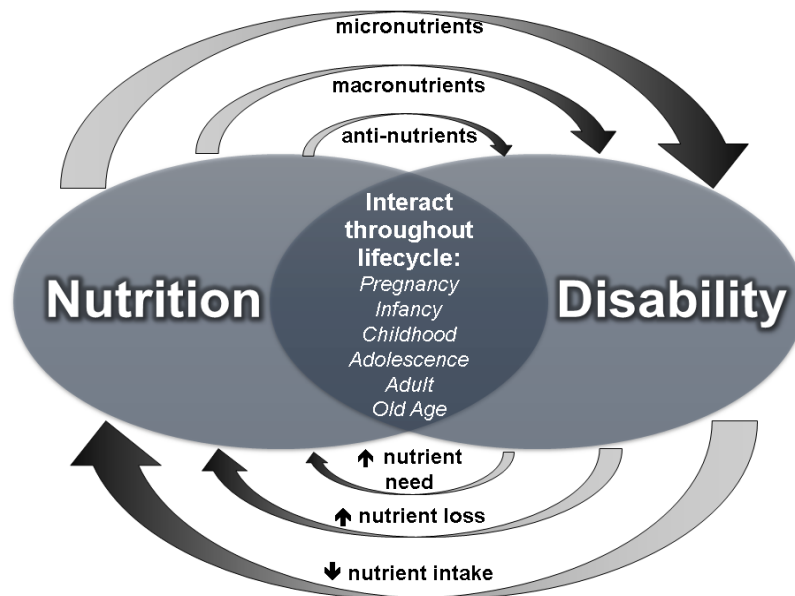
micronutrients

macronutrients

anti-nutrients

Nutrition

Interact throughout lifecycle:
Pregnancy
Infancy
Childhood
Adolescence
Adult
Old Age

Disability

↑ nutrient need

↑ nutrient loss

↓ nutrient intake